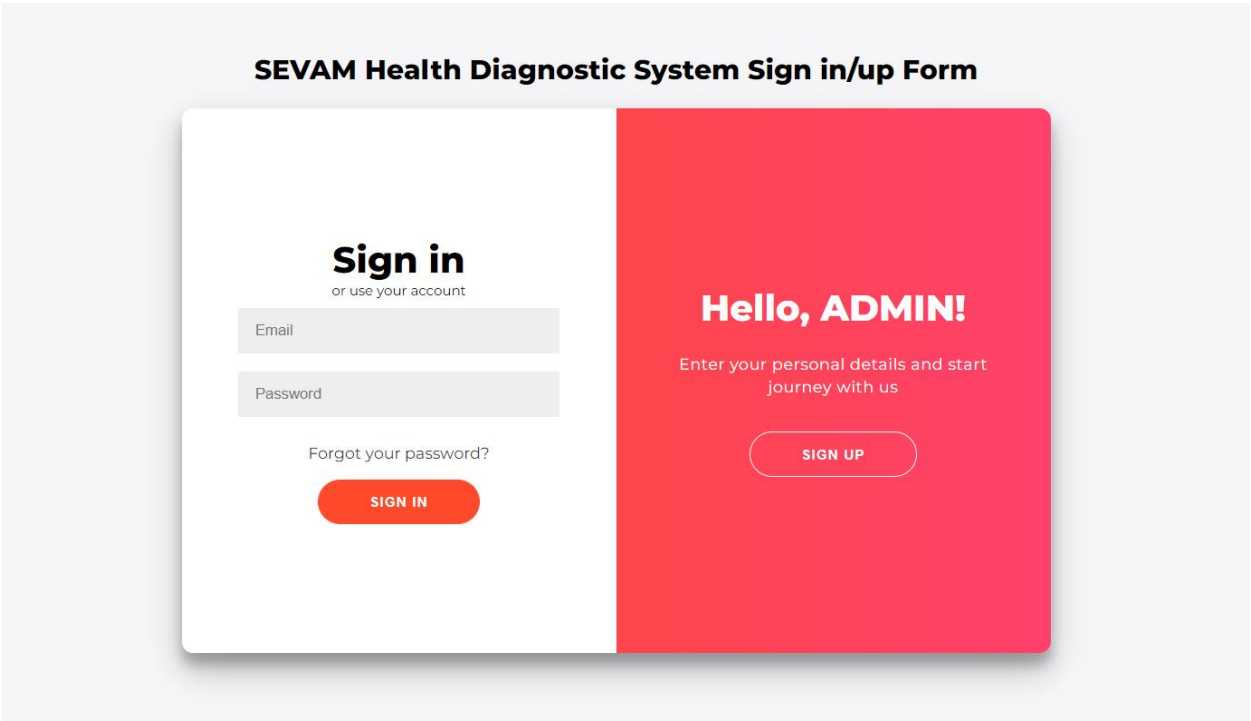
SEVAM Health Diagnostic System Sign in/up Form

Sign in
or use your account

Email

Password

Forgot your password?

SIGN IN

Hello, ADMIN!

Enter your personal details and start journey with us

SIGN UP